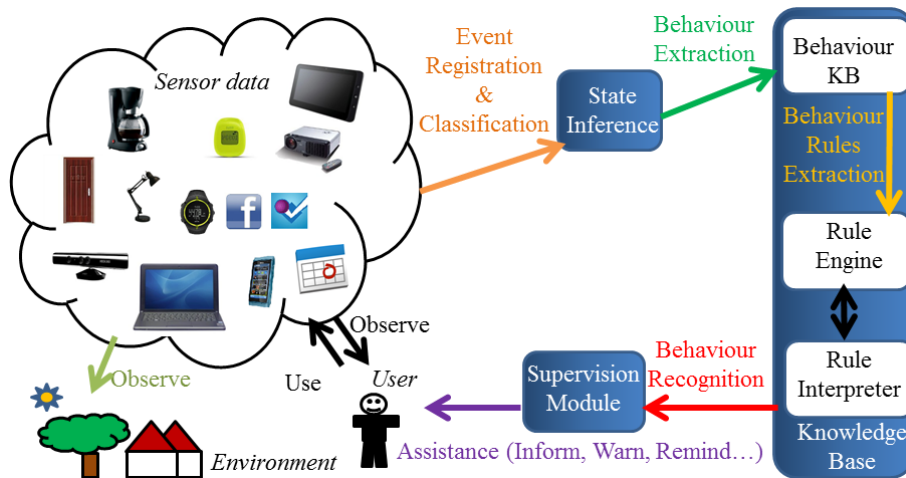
Sensor data

Event Registration & Classification

State Inference

Behaviour Extraction

Behaviour KB

Behaviour Rules Extraction

Rule Engine

Rule Interpreter

Knowledge Base

Behaviour Recognition

Supervision Module

Assistance (Inform, Warn, Remind…)

Observe

Use

User

Observe

Environment